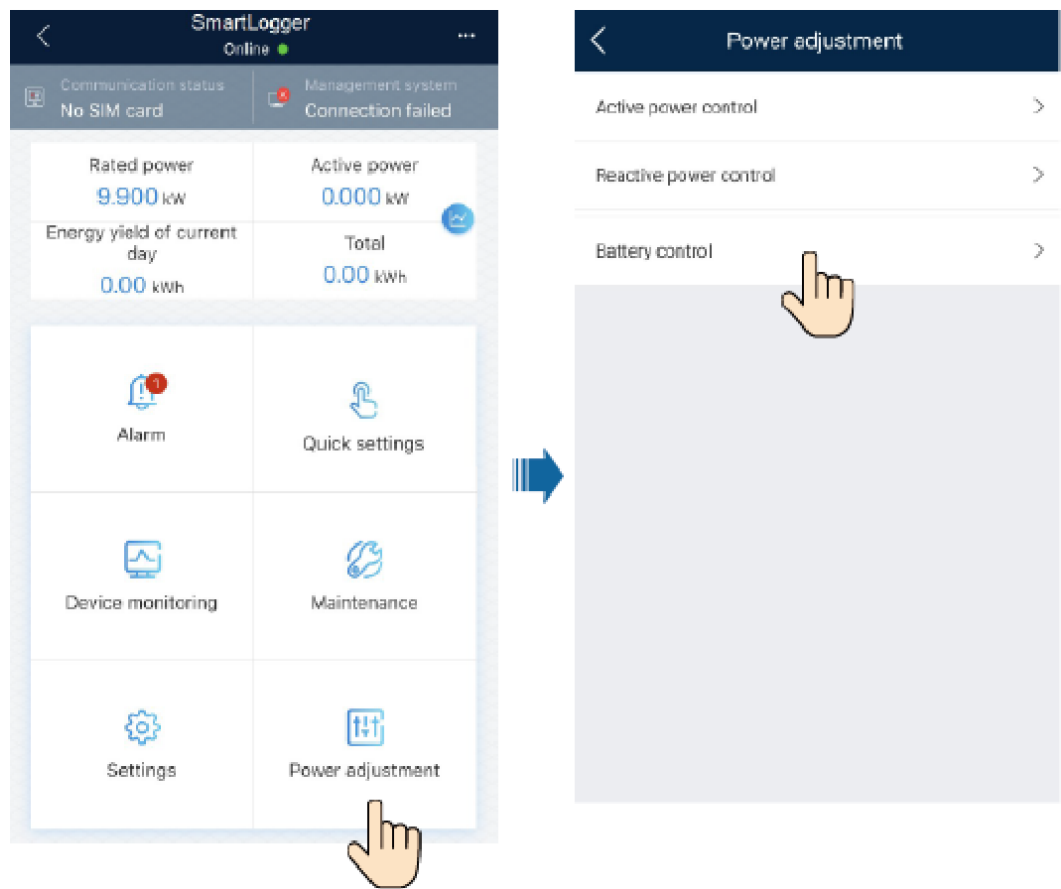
SmartLogger
Online

Communication status
No SIM card

Management system
Connection failed

Rated power
9.900 kW

Active power
0.000 kW

Energy yield of current day
0.00 kWh

Total
0.00 kWh

1
Alarm

Quick settings

Device monitoring

Maintenance

Settings

Power adjustment

Power adjustment

Active power control

Reactive power control

Battery control